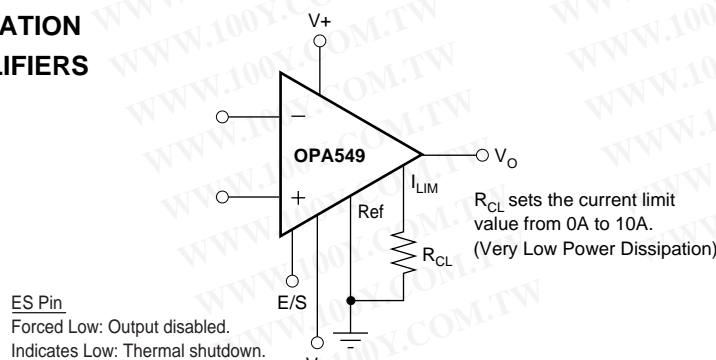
ATION
LIFIERS

V+

−

+

OPA549

$V_O$

$I_{LIM}$

Ref

$R_{CL}$

$R_{CL}$ sets the current limit value from 0A to 10A. (Very Low Power Dissipation)

E/S

ES Pin
Forced Low: Output disabled.
Indicates Low: Thermal shutdown.

WWW.100Y.COM.TW